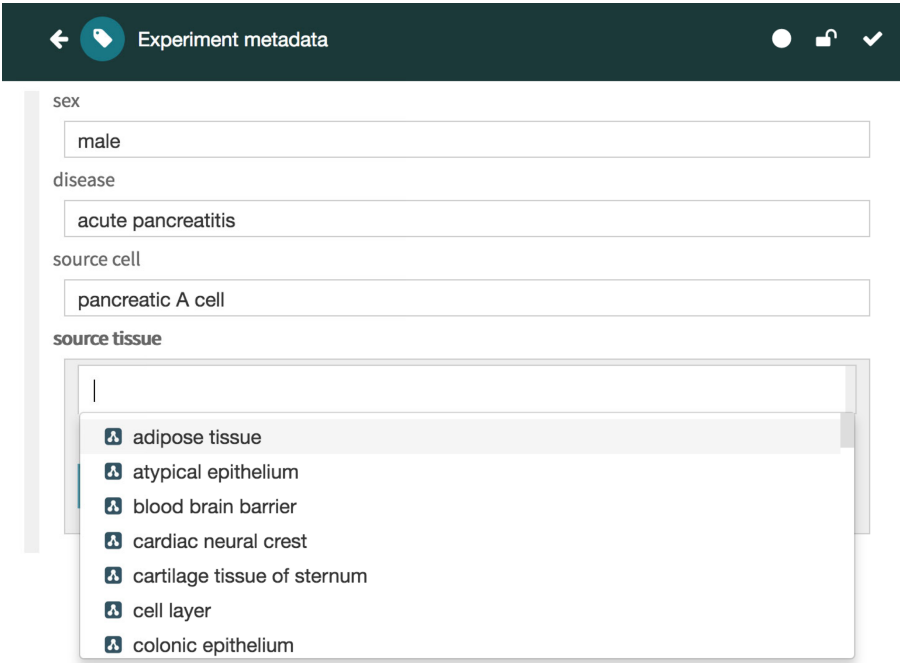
Experiment metadata

sex
male
disease
acute pancreatitis
source cell
pancreatic A cell
source tissue

adipose tissue
atypical epithelium
blood brain barrier
cardiac neural crest
cartilage tissue of sternum
cell layer
colonic epithelium